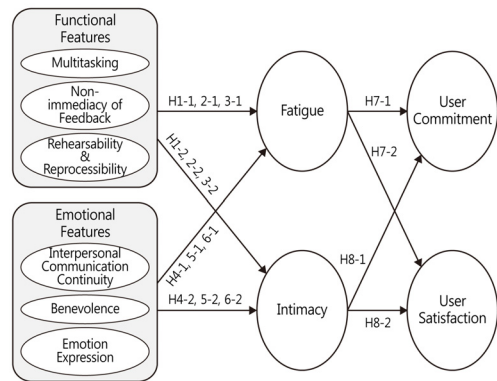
Functional Features

Multitasking

Non-immediacy of Feedback

Rehearsability & Reprocessibility

Emotional Features

Interpersonal Communication Continuity

Benevolence

Emotion Expression

H1-1, 2-1, 3-1

H1-2, 2-2, 3-2

H4-1, 5-1, 6-1

H4-2, 5-2, 6-2

Fatigue

Intimacy

H7-1

H7-2

H8-1

H8-2

User Commitment

User Satisfaction